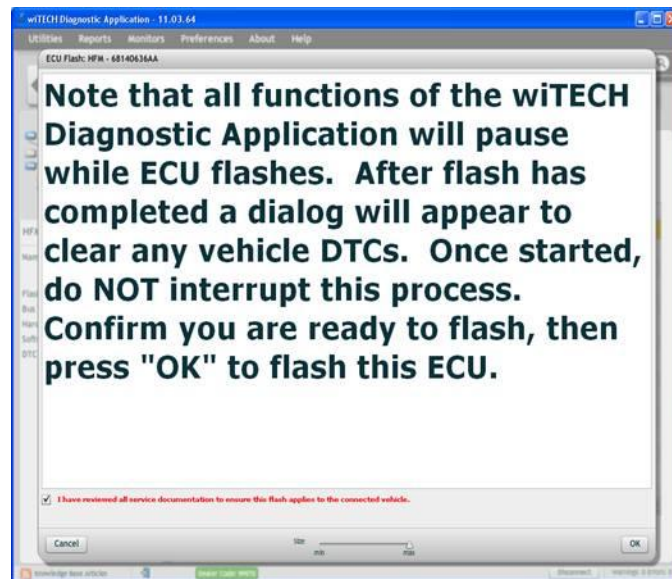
wiTECH Diagnostic Application - 11.03.64

Utilities Reports Monitors Preferences About Help

ECU Flash: HFM - 68140636AA

Note that all functions of the wiTECH Diagnostic Application will pause while ECU flashes. After flash has completed a dialog will appear to clear any vehicle DTCs. Once started, do NOT interrupt this process. Confirm you are ready to flash, then press "OK" to flash this ECU.

I have reviewed all service documentation to ensure this flash applies to the connected vehicle.

Cancel

Size
min max

OK

Knowledge Base Articles

Dealer Code: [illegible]

Disconnect

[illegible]